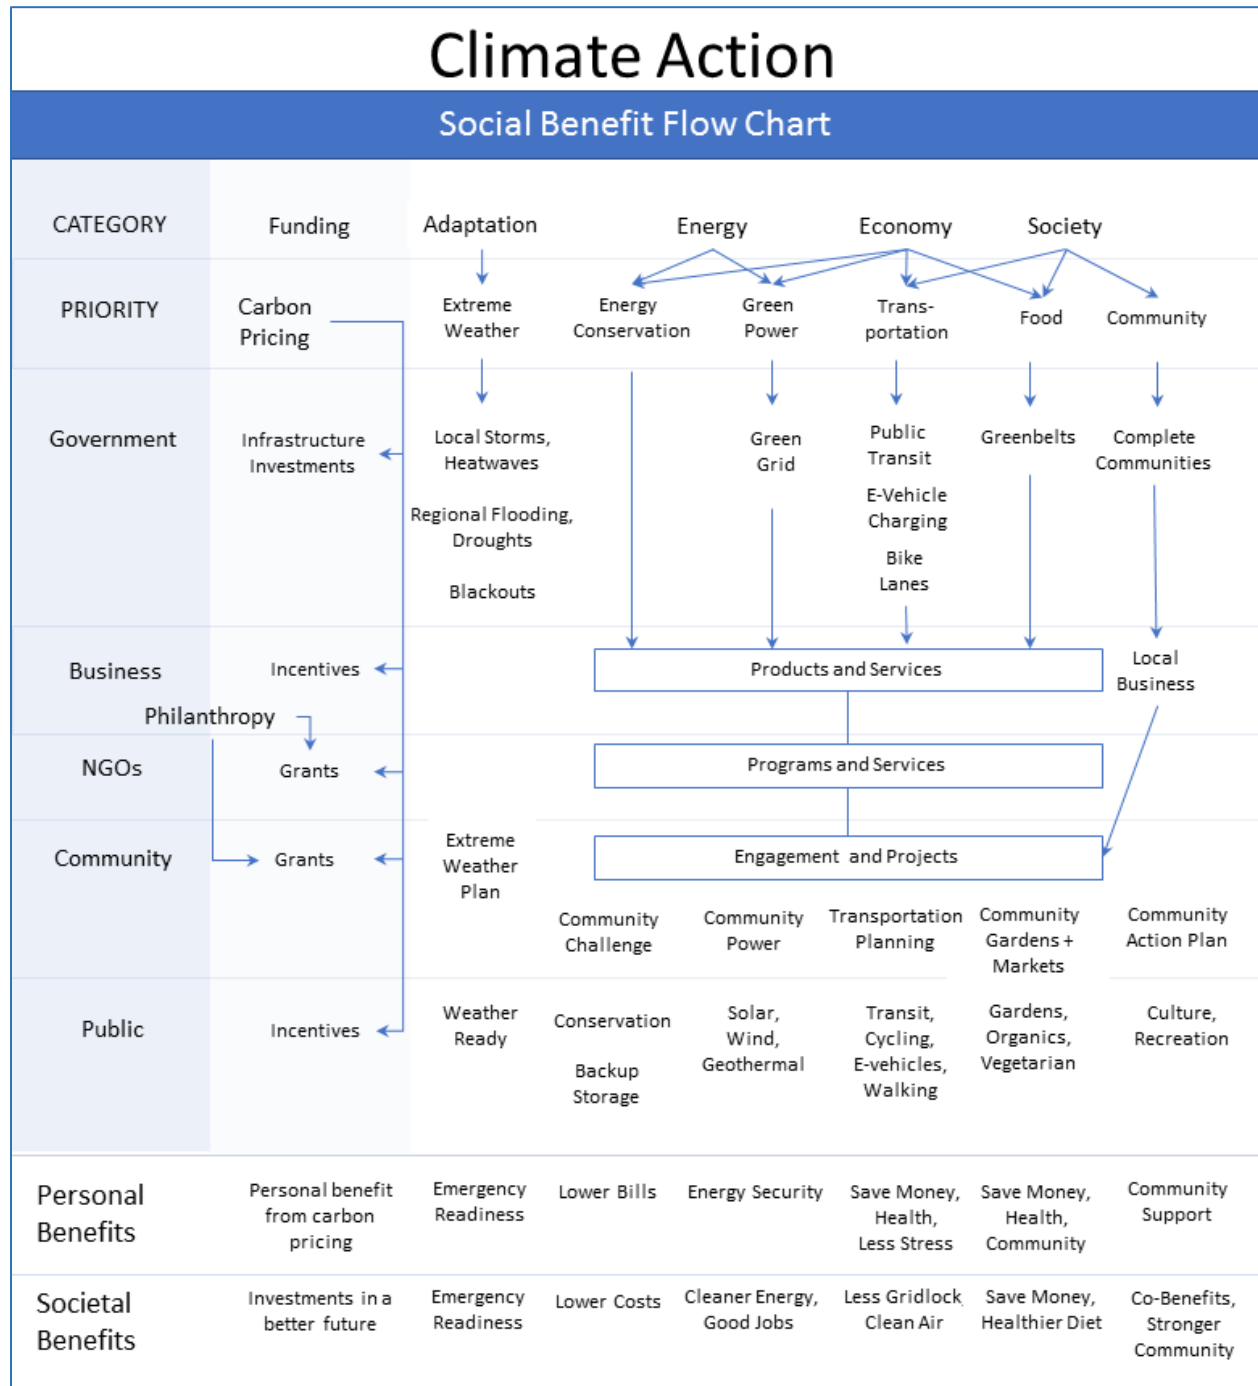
Climate Action

Social Benefit Flow Chart

CATEGORY

Funding

Adaptation

Energy

Economy

Society

PRIORITY

Carbon Pricing

Extreme Weather

Energy Conservation

Green Power

Trans-portation

Food

Community

Government

Infrastructure Investments

Local Storms, Heatwaves

Regional Flooding, Droughts

Blackouts

Green Grid

Public Transit

E-Vehicle Charging

Bike Lanes

Greenbelts

Complete Communities

Business

Incentives

Products and Services

Local Business

Philanthropy

NGOs

Grants

Programs and Services

Community

Grants

Extreme Weather Plan

Engagement and Projects

Community Challenge

Community Power

Transportation Planning

Community Gardens + Markets

Community Action Plan

Public

Incentives

Weather Ready

Conservation

Backup Storage

Solar, Wind, Geothermal

Transit, Cycling, E-vehicles, Walking

Gardens, Organics, Vegetarian

Culture, Recreation

Personal Benefits

Personal benefit from carbon pricing

Emergency Readiness

Lower Bills

Energy Security

Save Money, Health, Less Stress

Save Money, Health, Community

Community Support

Societal Benefits

Investments in a better future

Emergency Readiness

Lower Costs

Cleaner Energy, Good Jobs

Less Gridlock Clean Air

Save Money, Healthier Diet

Co-Benefits, Stronger Community